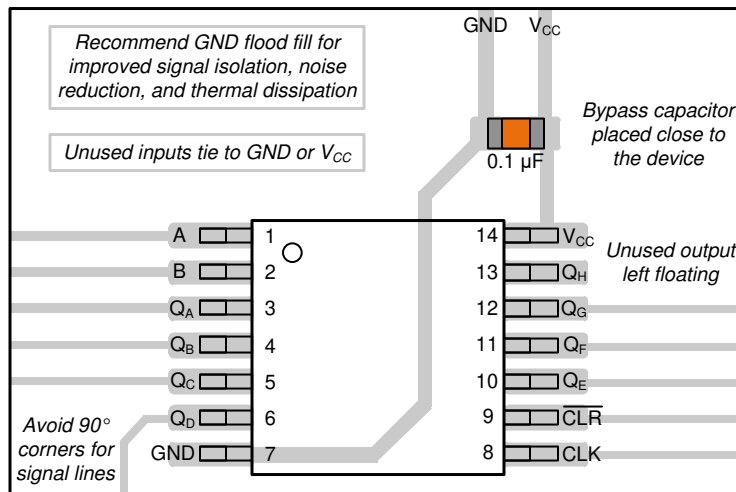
GND $V_{CC}$

Recommend GND flood fill for improved signal isolation, noise reduction, and thermal dissipation

Unused inputs tie to GND or $V_{CC}$

Bypass capacitor placed close to the device

0.1 µF

A 1
B 2
$Q_A$ 3
$Q_B$ 4
$Q_C$ 5
$Q_D$ 6
GND 7

14 $V_{CC}$
13 $Q_H$
12 $Q_G$
11 $Q_F$
10 $Q_E$
9 $\overline{CLR}$
8 CLK

Unused output left floating

Avoid 90° corners for signal lines